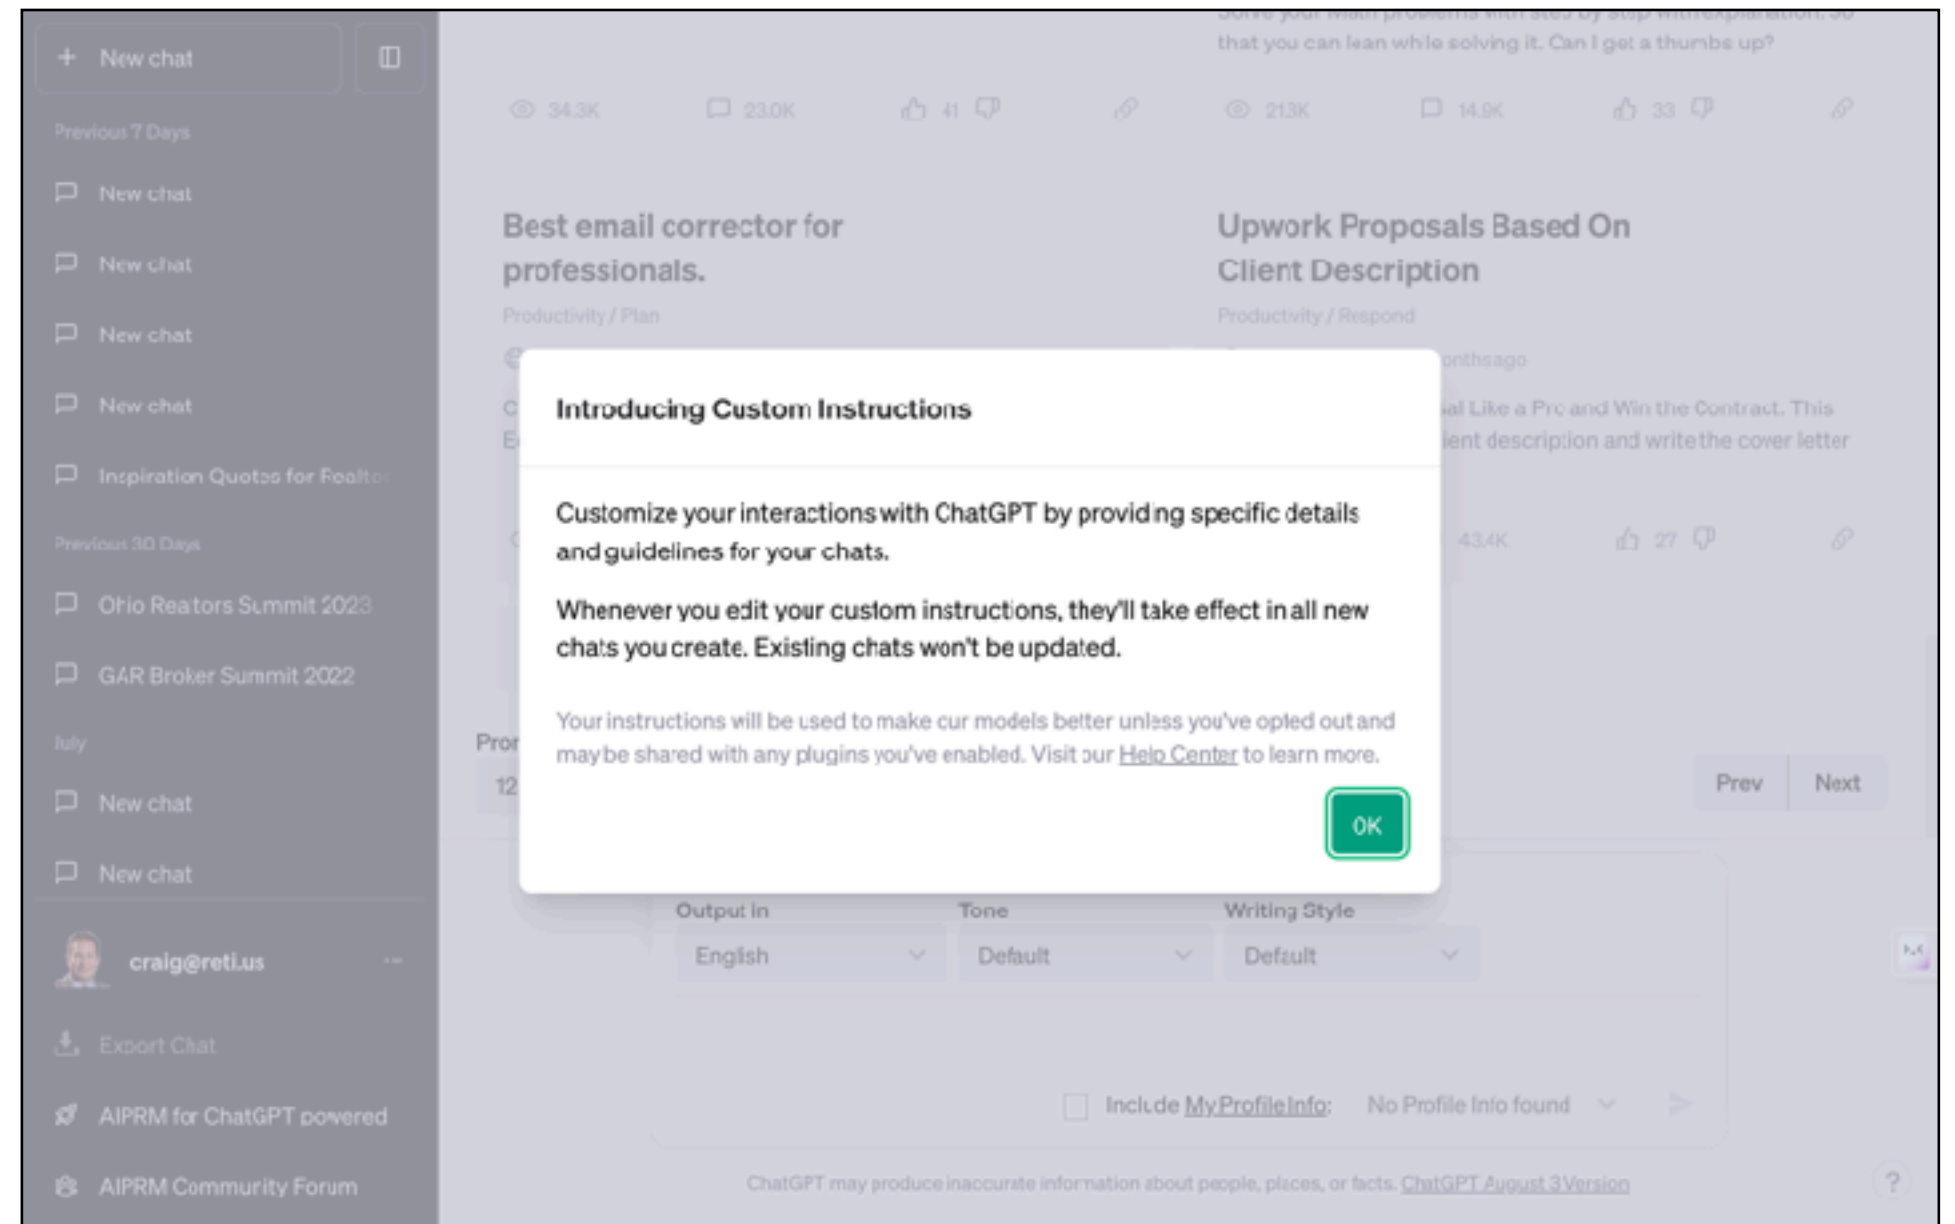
+ New chat

Previous 7 Days

New chat

New chat

New chat

New chat

Inspiration Quotes for Realto

Previous 30 Days

Ohio Reators Summit 2023

GAR Broker Summit 2022

July

New chat

New chat

craig@reti.us

Export Chat

AIPRM for ChatGPT powered

AIPRM Community Forum

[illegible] that you can lean while solving it. Can I get a thumbs up?

34.3K 23.0K 41

21.3K 14.9K 33

Best email corrector for professionals.

Productivity / Plan

Upwork Proposals Based On Client Description

Productivity / Respond

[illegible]onths ago

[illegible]al Like a Pro and Win the Contract. This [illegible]ent description and write the cover letter

43.4K 27

Introducing Custom Instructions

Customize your interactions with ChatGPT by providing specific details and guidelines for your chats.

Whenever you edit your custom instructions, they'll take effect in all new chats you create. Existing chats won't be updated.

Your instructions will be used to make our models better unless you've opted out and may be shared with any plugins you've enabled. Visit our Help Center to learn more.

OK

Pror

12

Prev Next

Output in English

Tone Default

Writing Style Default

Include My Profile Info: No Profile Info found

ChatGPT may produce inaccurate information about people, places, or facts. ChatGPT August 3 Version

?